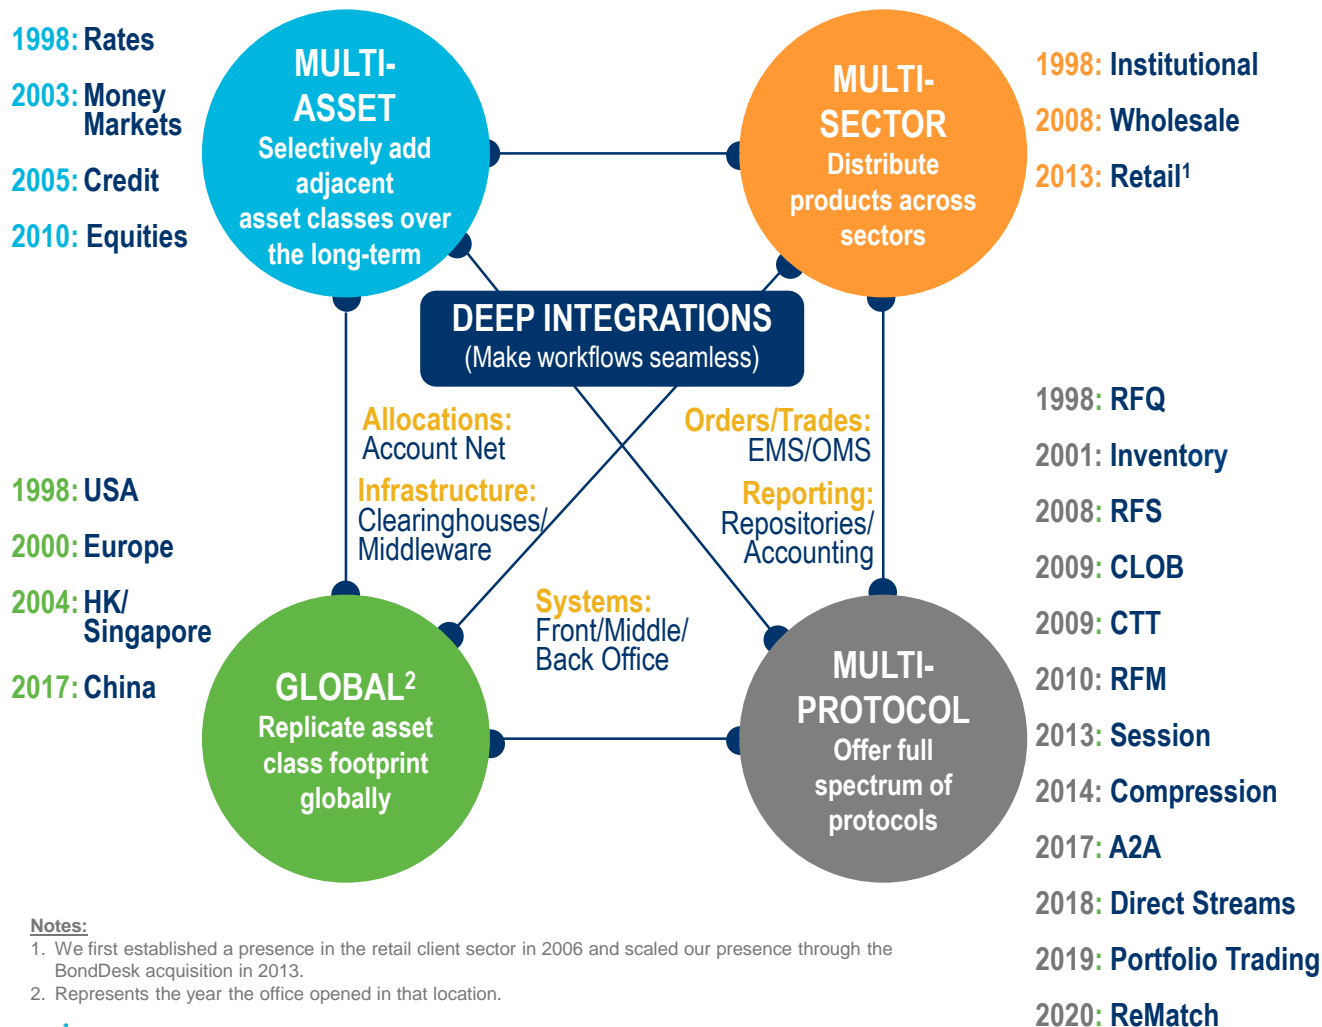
1998: Rates

2003: Money Markets

2005: Credit

2010: Equities

MULTI-ASSET
Selectively add adjacent asset classes over the long-term

MULTI-SECTOR
Distribute products across sectors

1998: Institutional

2008: Wholesale

2013: Retail$^1$

DEEP INTEGRATIONS
(Make workflows seamless)

Allocations:
Account Net

Orders/Trades:
EMS/OMS

Infrastructure:
Clearinghouses/ Middleware

Reporting:
Repositories/ Accounting

Systems:
Front/Middle/ Back Office

1998: RFQ

2001: Inventory

2008: RFS

2009: CLOB

2009: CTT

2010: RFM

2013: Session

2014: Compression

2017: A2A

2018: Direct Streams

2019: Portfolio Trading

2020: ReMatch

1998: USA

2000: Europe

2004: HK/ Singapore

2017: China

GLOBAL$^2$
Replicate asset class footprint globally

MULTI-PROTOCOL
Offer full spectrum of protocols

Notes:
1. We first established a presence in the retail client sector in 2006 and scaled our presence through the BondDesk acquisition in 2013.
2. Represents the year the office opened in that location.